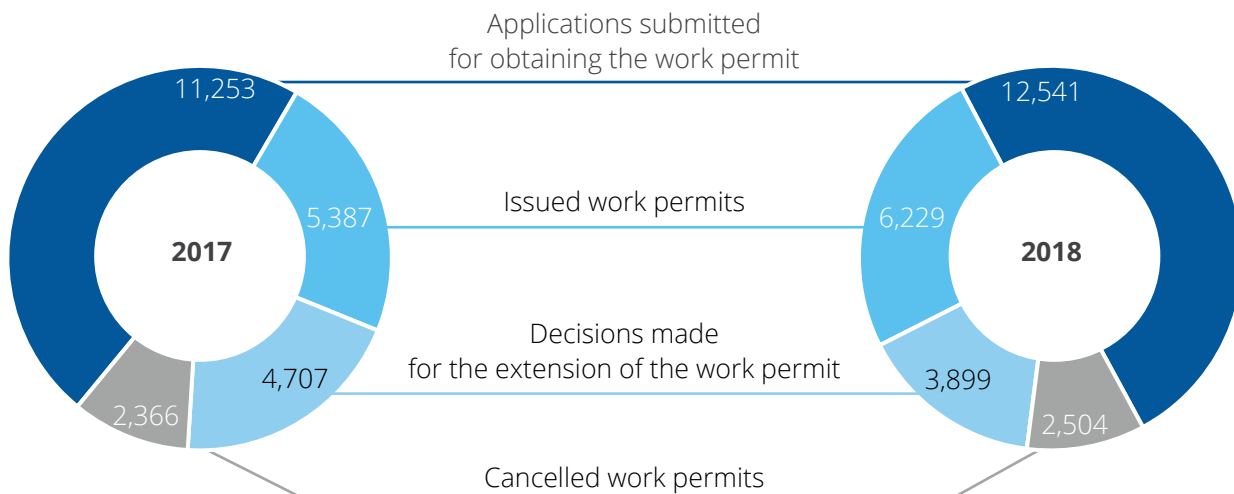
Applications submitted for obtaining the work permit

11,253

5,387

2017

4,707

2,366

12,541

6,229

2018

3,899

2,504

Issued work permits

Decisions made for the extension of the work permit

Cancelled work permits